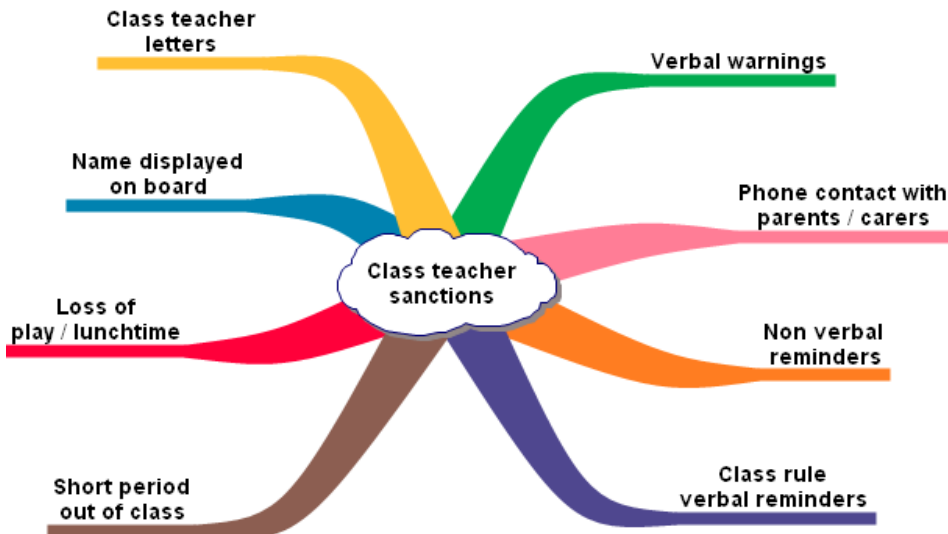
Class teacher sanctions

Class teacher letters

Verbal warnings

Name displayed on board

Phone contact with parents / carers

Loss of play / lunchtime

Non verbal reminders

Short period out of class

Class rule verbal reminders